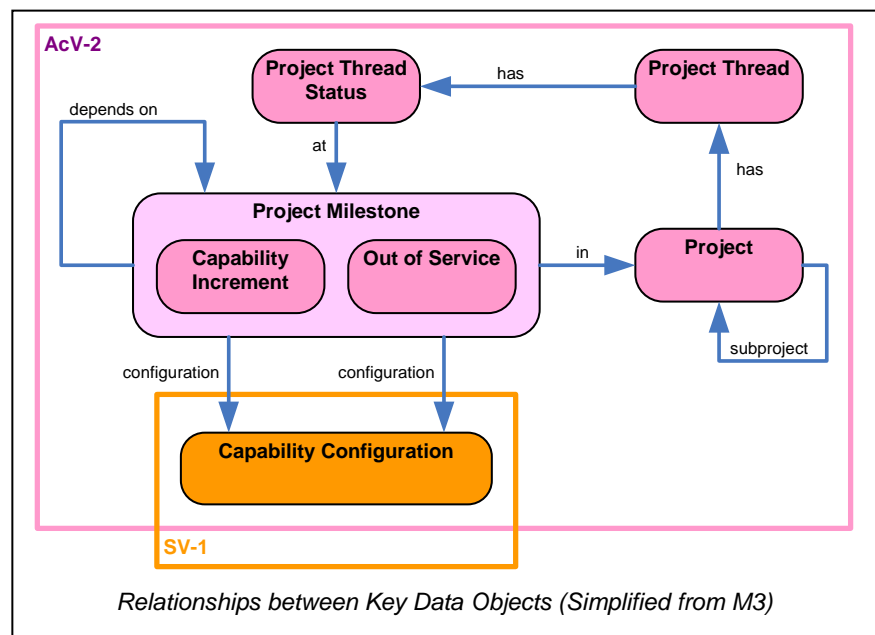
AcV-2

Project Thread Status

has

Project Thread

depends on

at

has

Project Milestone

Capability Increment

Out of Service

in

Project

subproject

configuration

configuration

Capability Configuration

SV-1

Relationships between Key Data Objects (Simplified from M3)